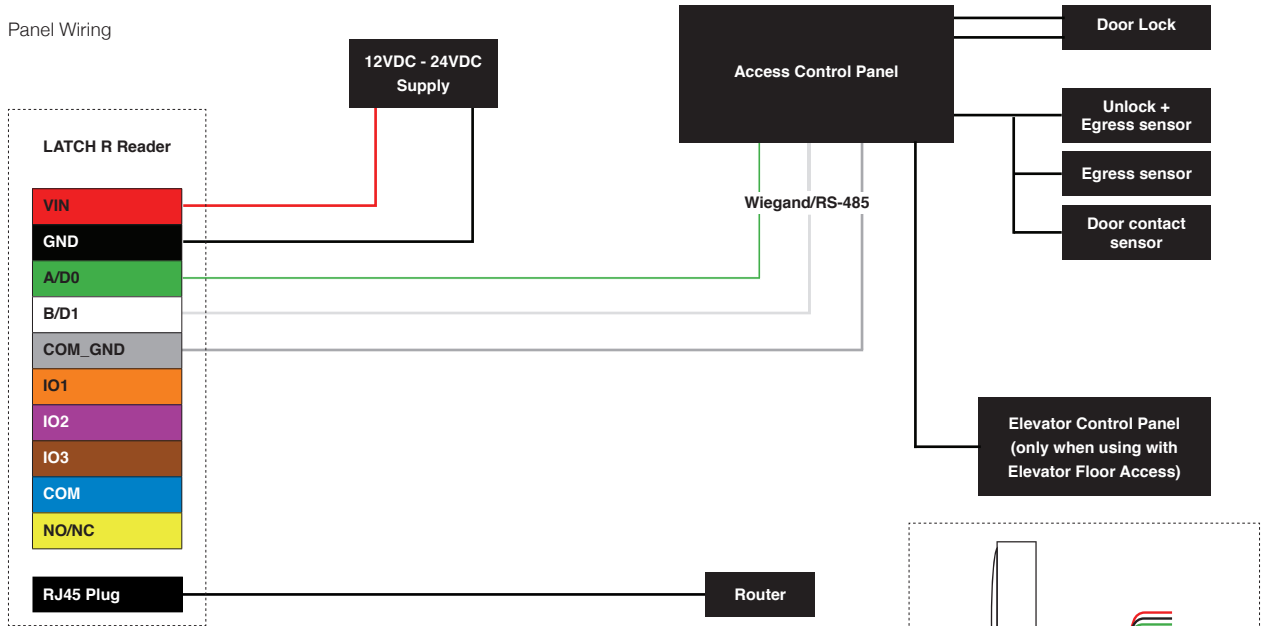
Panel Wiring

12VDC - 24VDC Supply

Access Control Panel

Door Lock

Unlock + Egress sensor

Egress sensor

Door contact sensor

LATCH R Reader

VIN
GND
A/D0
B/D1
COM_GND
IO1
IO2
IO3
COM
NO/NC

Wiegand/RS-485

Elevator Control Panel (only when using with Elevator Floor Access)

RJ45 Plug

Router